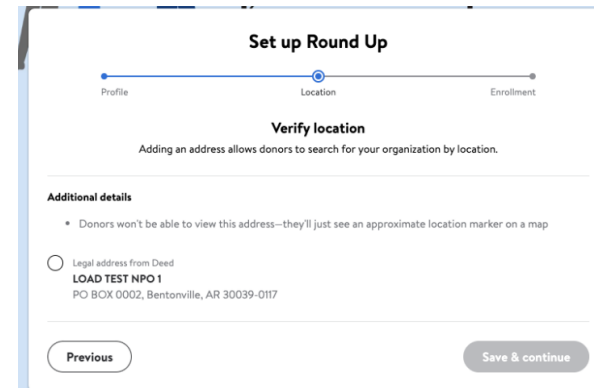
Set up Round Up

Profile

Location

Enrollment

Verify location

Adding an address allows donors to search for your organization by location.

Additional details

• Donors won't be able to view this address—they'll just see an approximate location marker on a map

Legal address from Deed
LOAD TEST NPO 1
PO BOX 0002, Bentonville, AR 30039-0117

Previous

Save & continue